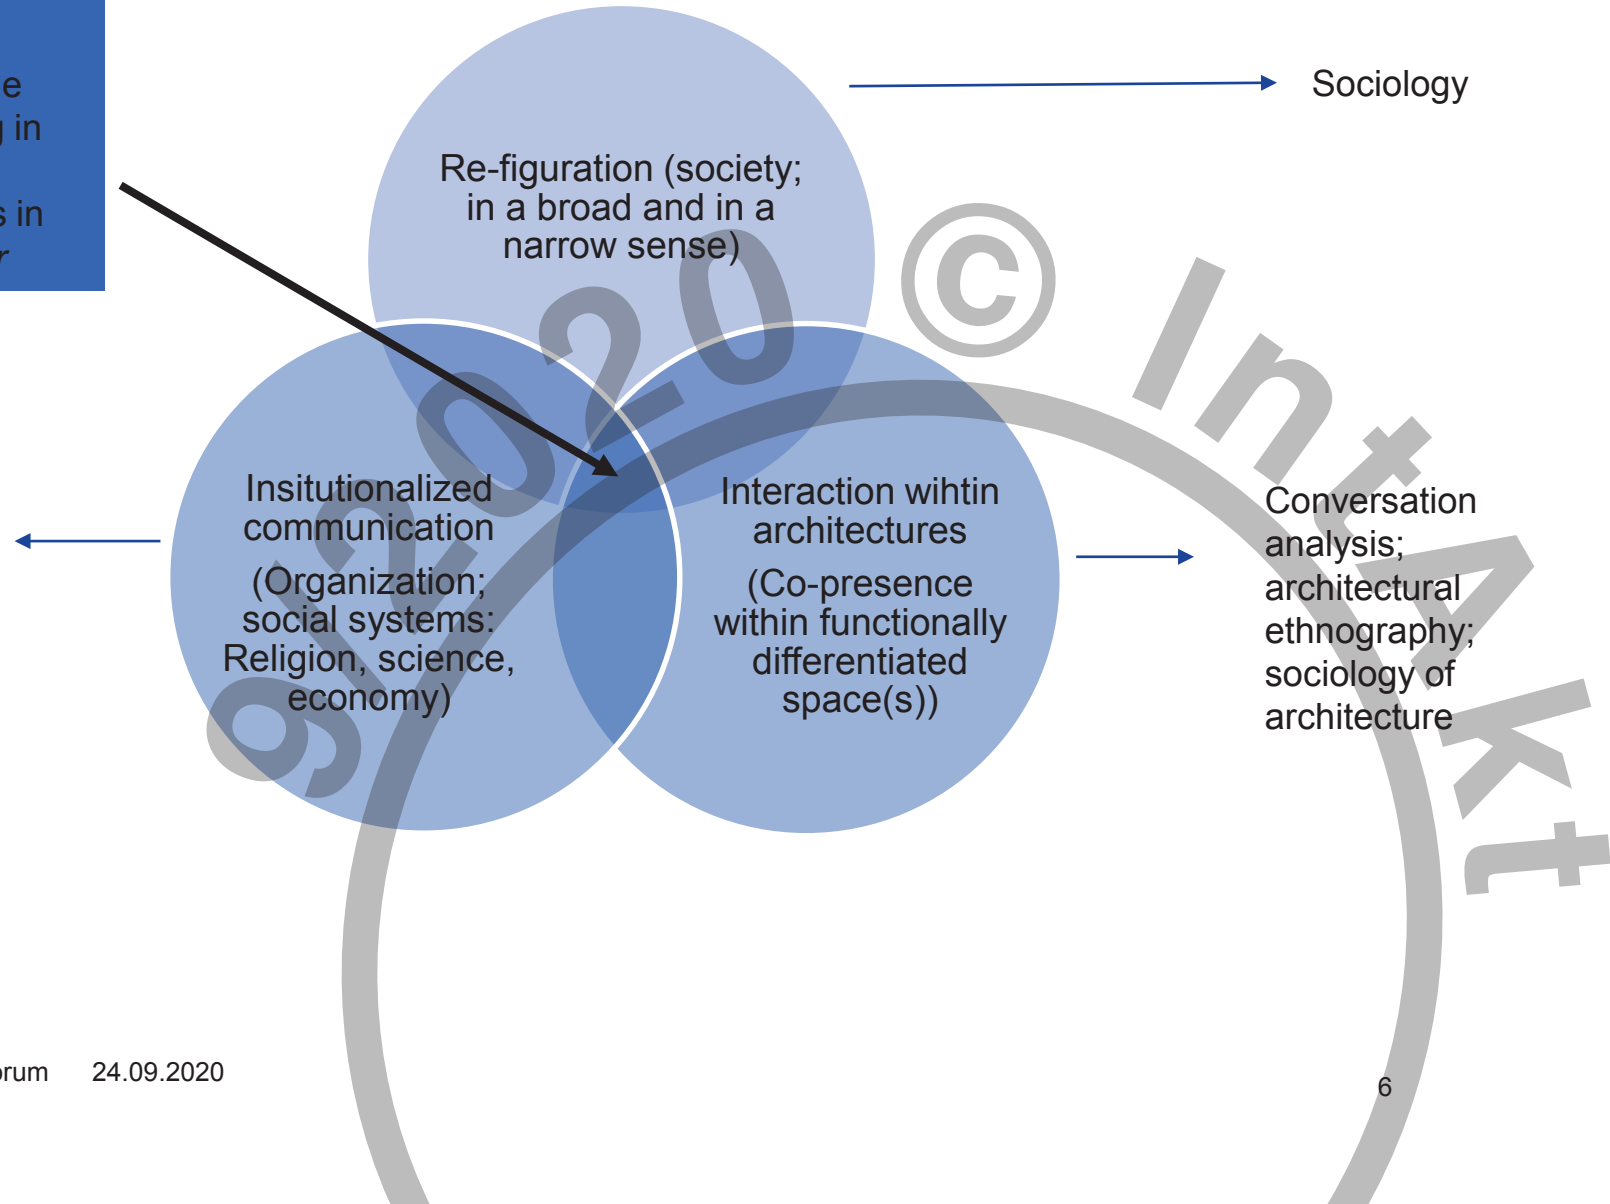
e
g in

s in
r

Re-figuration (society; in a broad and in a narrow sense)

Sociology

Insitutionalized communication

(Organization; social systems: Religion, science, economy)

Interaction wihtin architectures

(Co-presence within functionally differentiated space(s))

Conversation analysis; architectural ethnography; sociology of architecture

© 2020 InterAkt

orum 24.09.2020

6